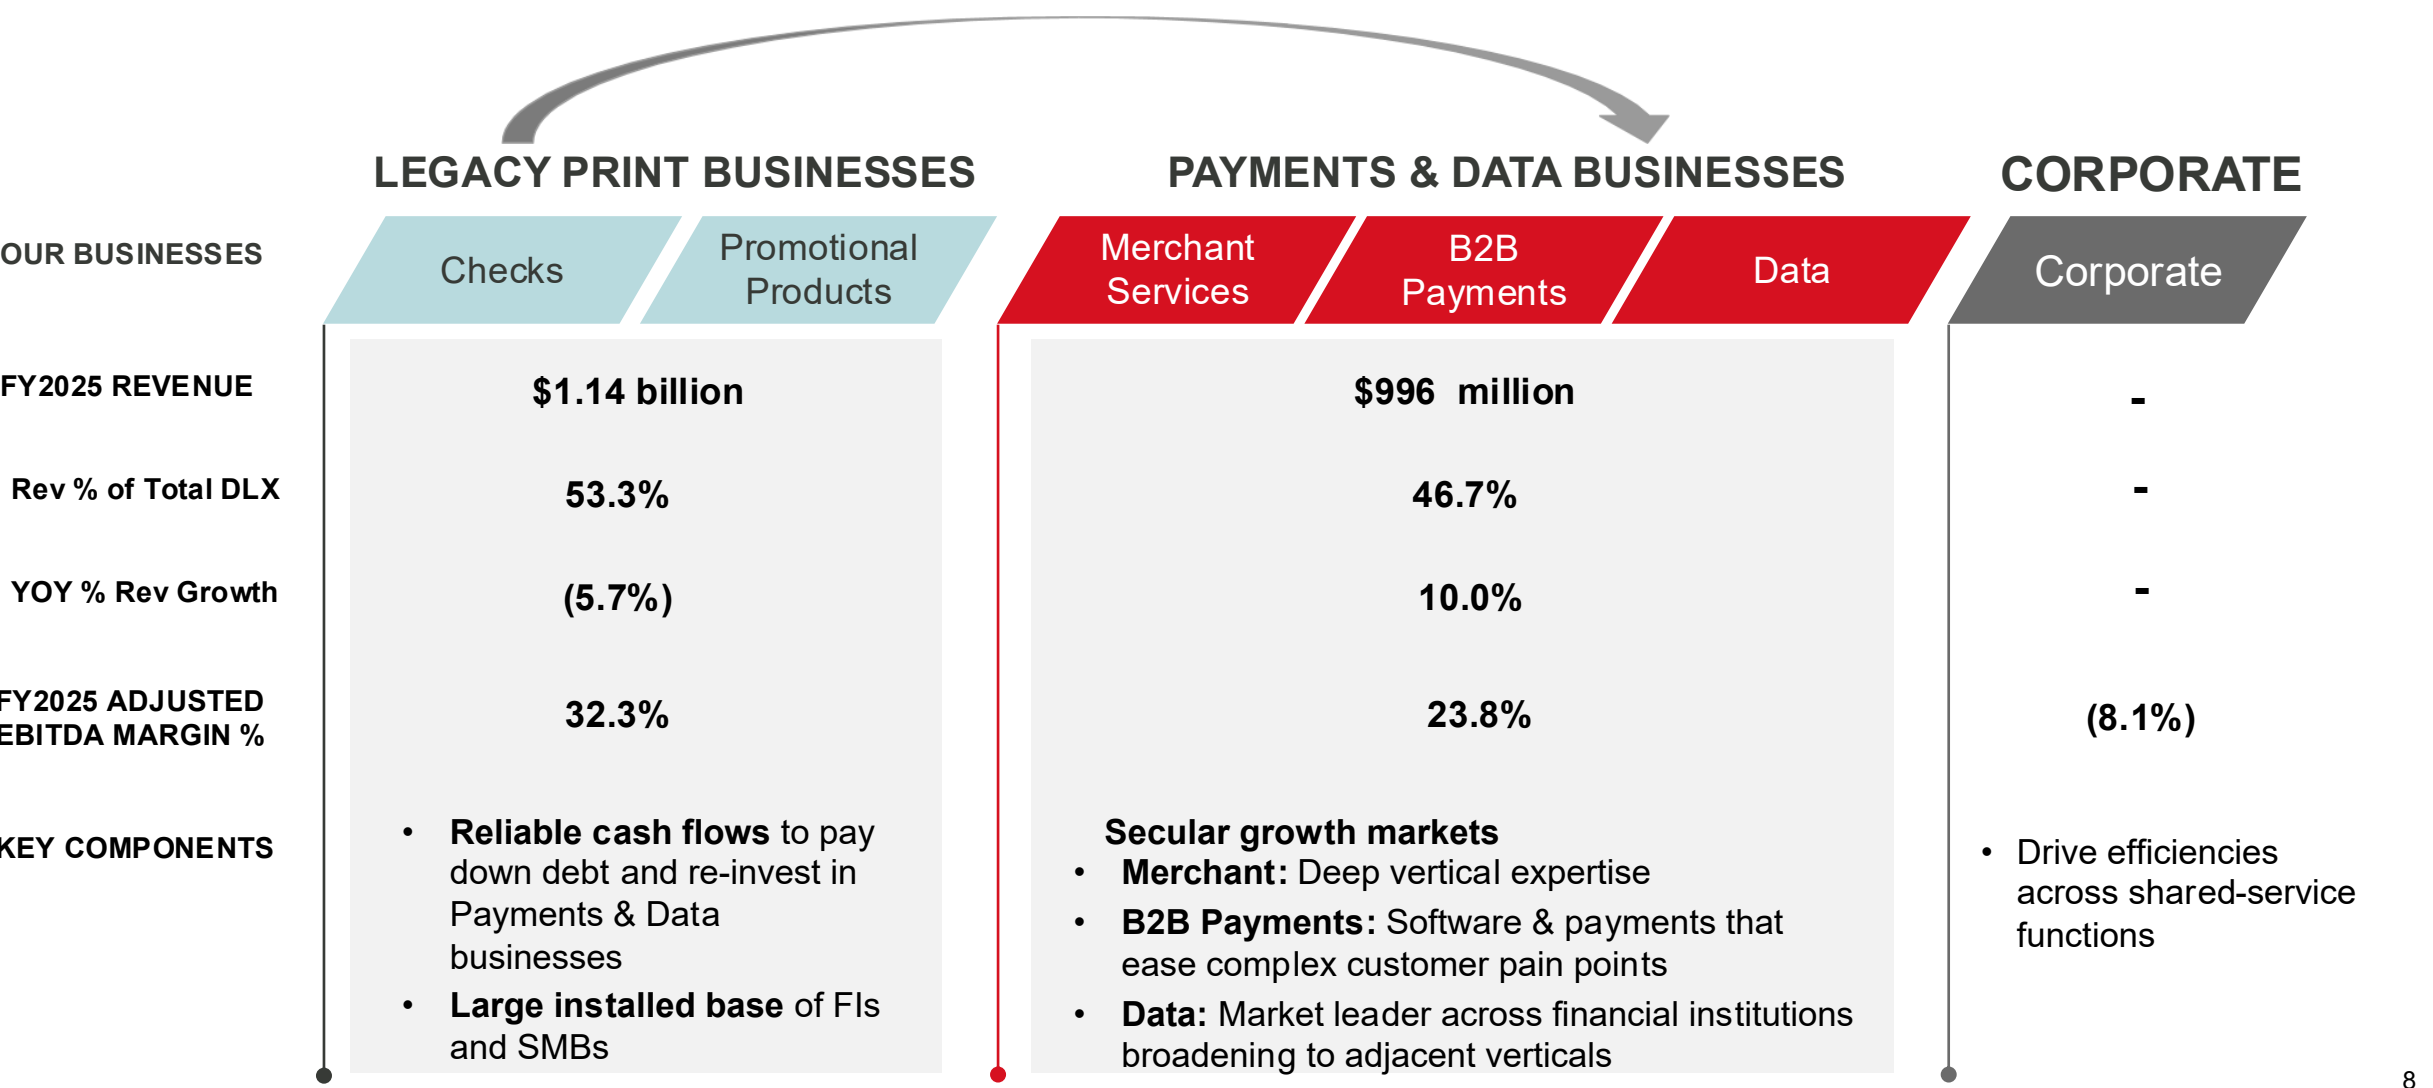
LEGACY PRINT BUSINESSES

PAYMENTS & DATA BUSINESSES

CORPORATE

OUR BUSINESSES

Checks

Promotional Products

Merchant Services

B2B Payments

Data

Corporate

FY2025 REVENUE

$1.14 billion

$996 million

-

Rev % of Total DLX

53.3%

46.7%

-

YOY % Rev Growth

(5.7%)

10.0%

-

FY2025 ADJUSTED EBITDA MARGIN %

32.3%

23.8%

(8.1%)

KEY COMPONENTS

• **Reliable cash flows** to pay down debt and re-invest in Payments & Data businesses
• **Large installed base** of FIs and SMBs

**Secular growth markets**
• **Merchant:** Deep vertical expertise
• **B2B Payments:** Software & payments that ease complex customer pain points
• **Data:** Market leader across financial institutions broadening to adjacent verticals

• Drive efficiencies across shared-service functions

8